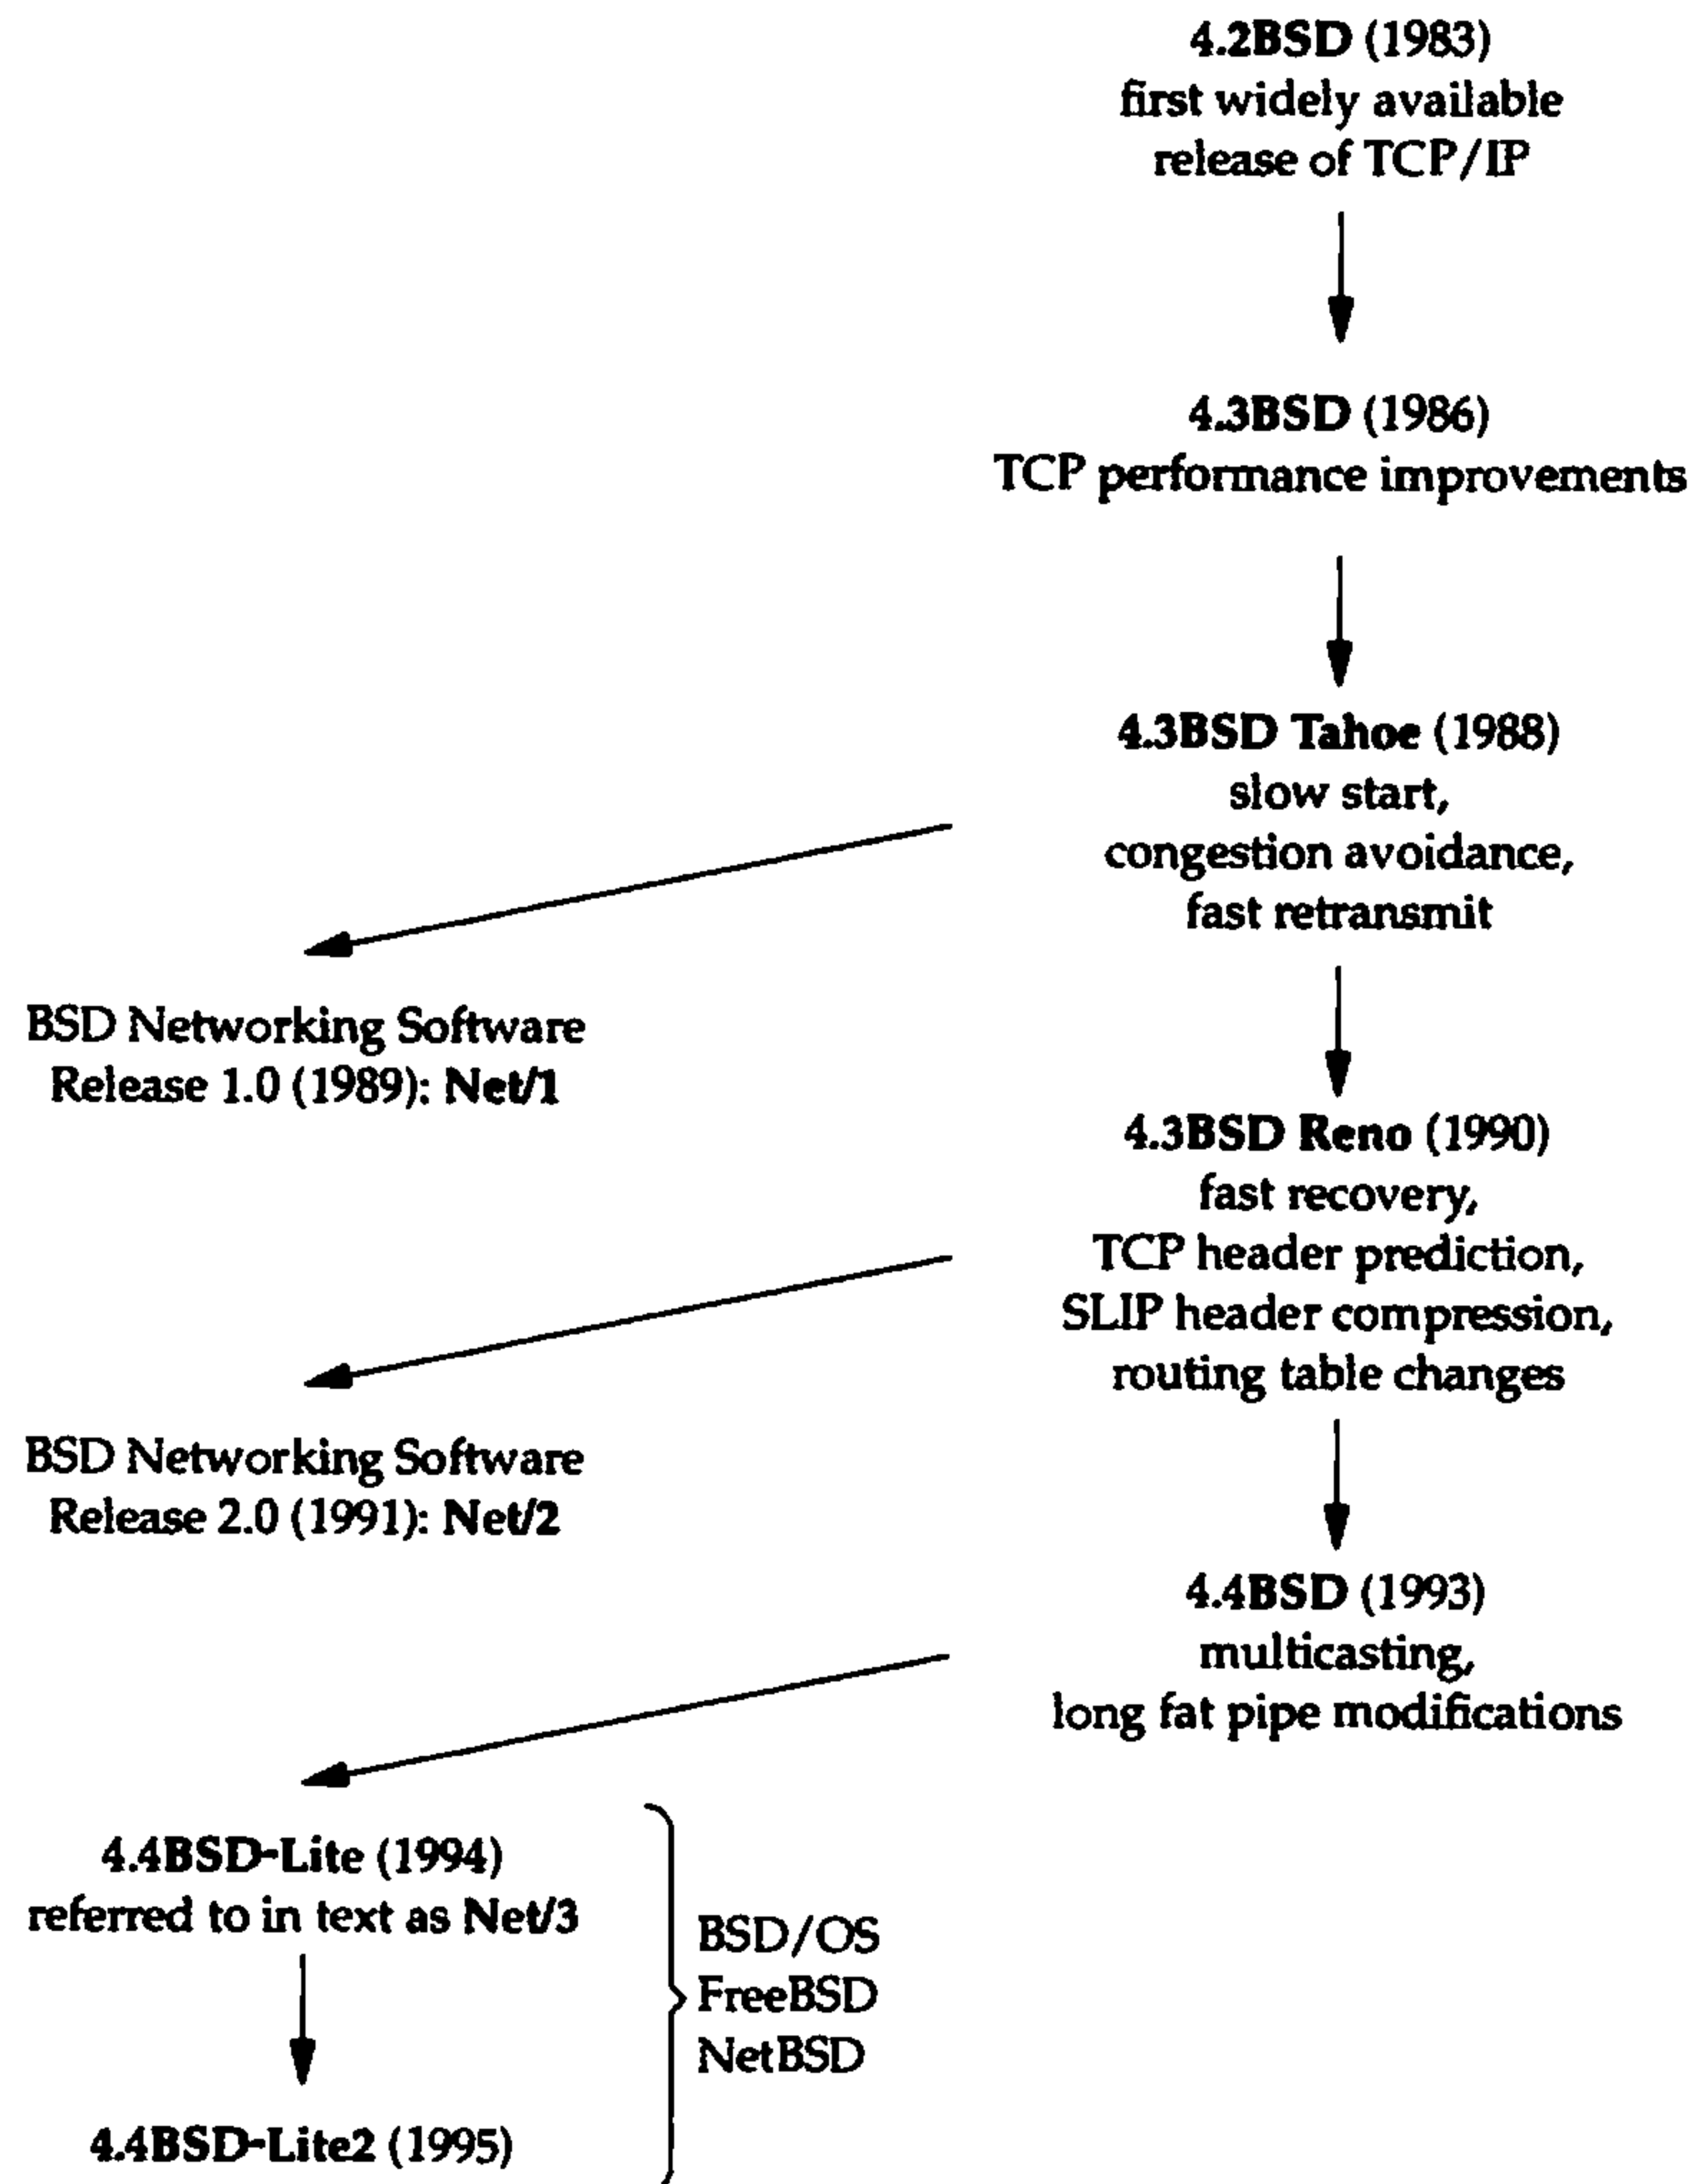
**4.2BSD** (1983)
first widely available release of TCP/IP

**4.3BSD** (1986)
TCP performance improvements

**4.3BSD Tahoe** (1988)
slow start,
congestion avoidance,
fast retransmit

BSD Networking Software
Release 1.0 (1989): **Net/1**

**4.3BSD Reno** (1990)
fast recovery,
TCP header prediction,
SLIP header compression,
routing table changes

BSD Networking Software
Release 2.0 (1991): **Net/2**

**4.4BSD** (1993)
multicasting,
long fat pipe modifications

**4.4BSD-Lite** (1994)
referred to in text as **Net/3**

**4.4BSD-Lite2** (1995)

BSD/OS
FreeBSD
NetBSD